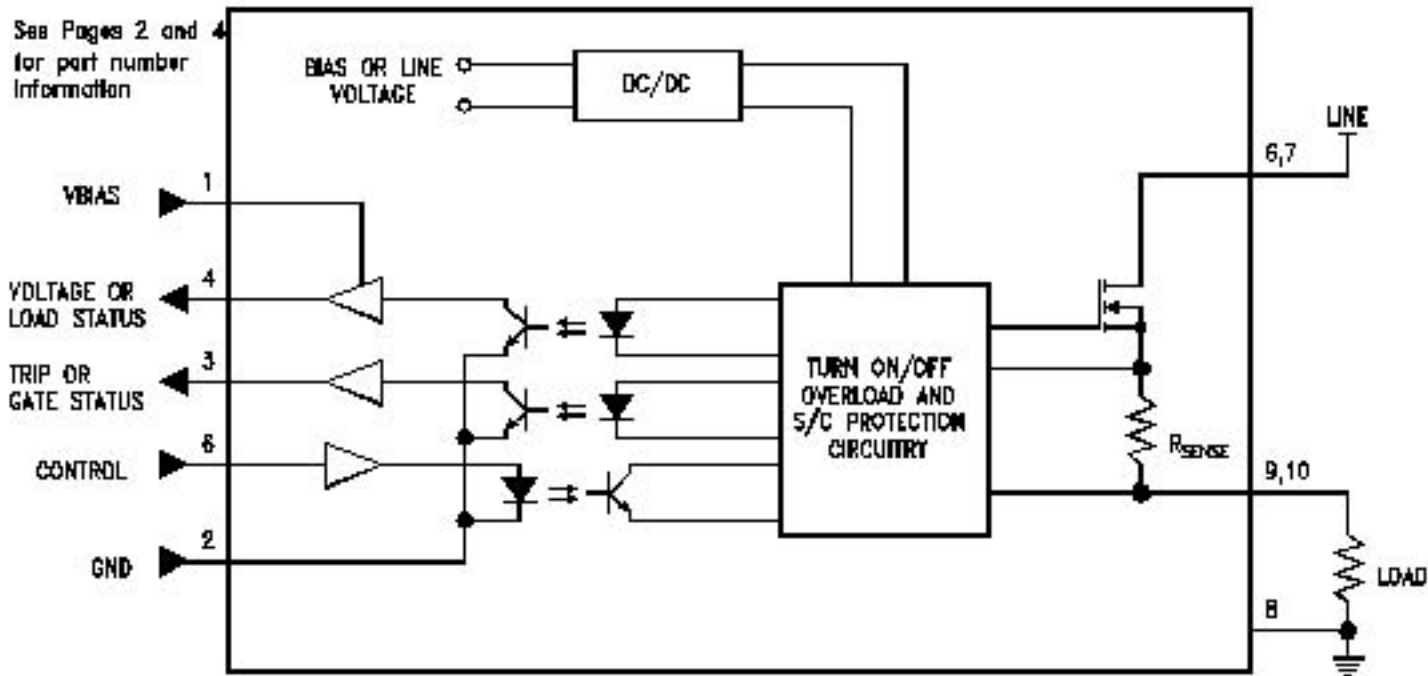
See Pages 2 and 4 for part number information

BIAS OR LINE VOLTAGE

DC/DC

LINE

6,7

VBIAS

1

VOLTAGE OR LOAD STATUS

4

TRIP OR GATE STATUS

3

CONTROL

6

GND

2

TURN ON/OFF OVERLOAD AND S/C PROTECTION CIRCUITRY

$R_{SENSE}$

9,10

LOAD

8